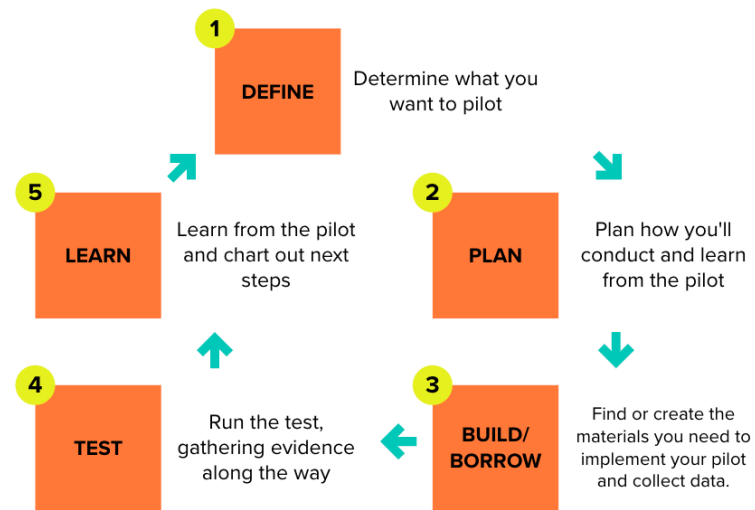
1
DEFINE
Determine what you want to pilot

2
PLAN
Plan how you'll conduct and learn from the pilot

3
BUILD/ BORROW
Find or create the materials you need to implement your pilot and collect data.

4
TEST
Run the test, gathering evidence along the way

5
LEARN
Learn from the pilot and chart out next steps